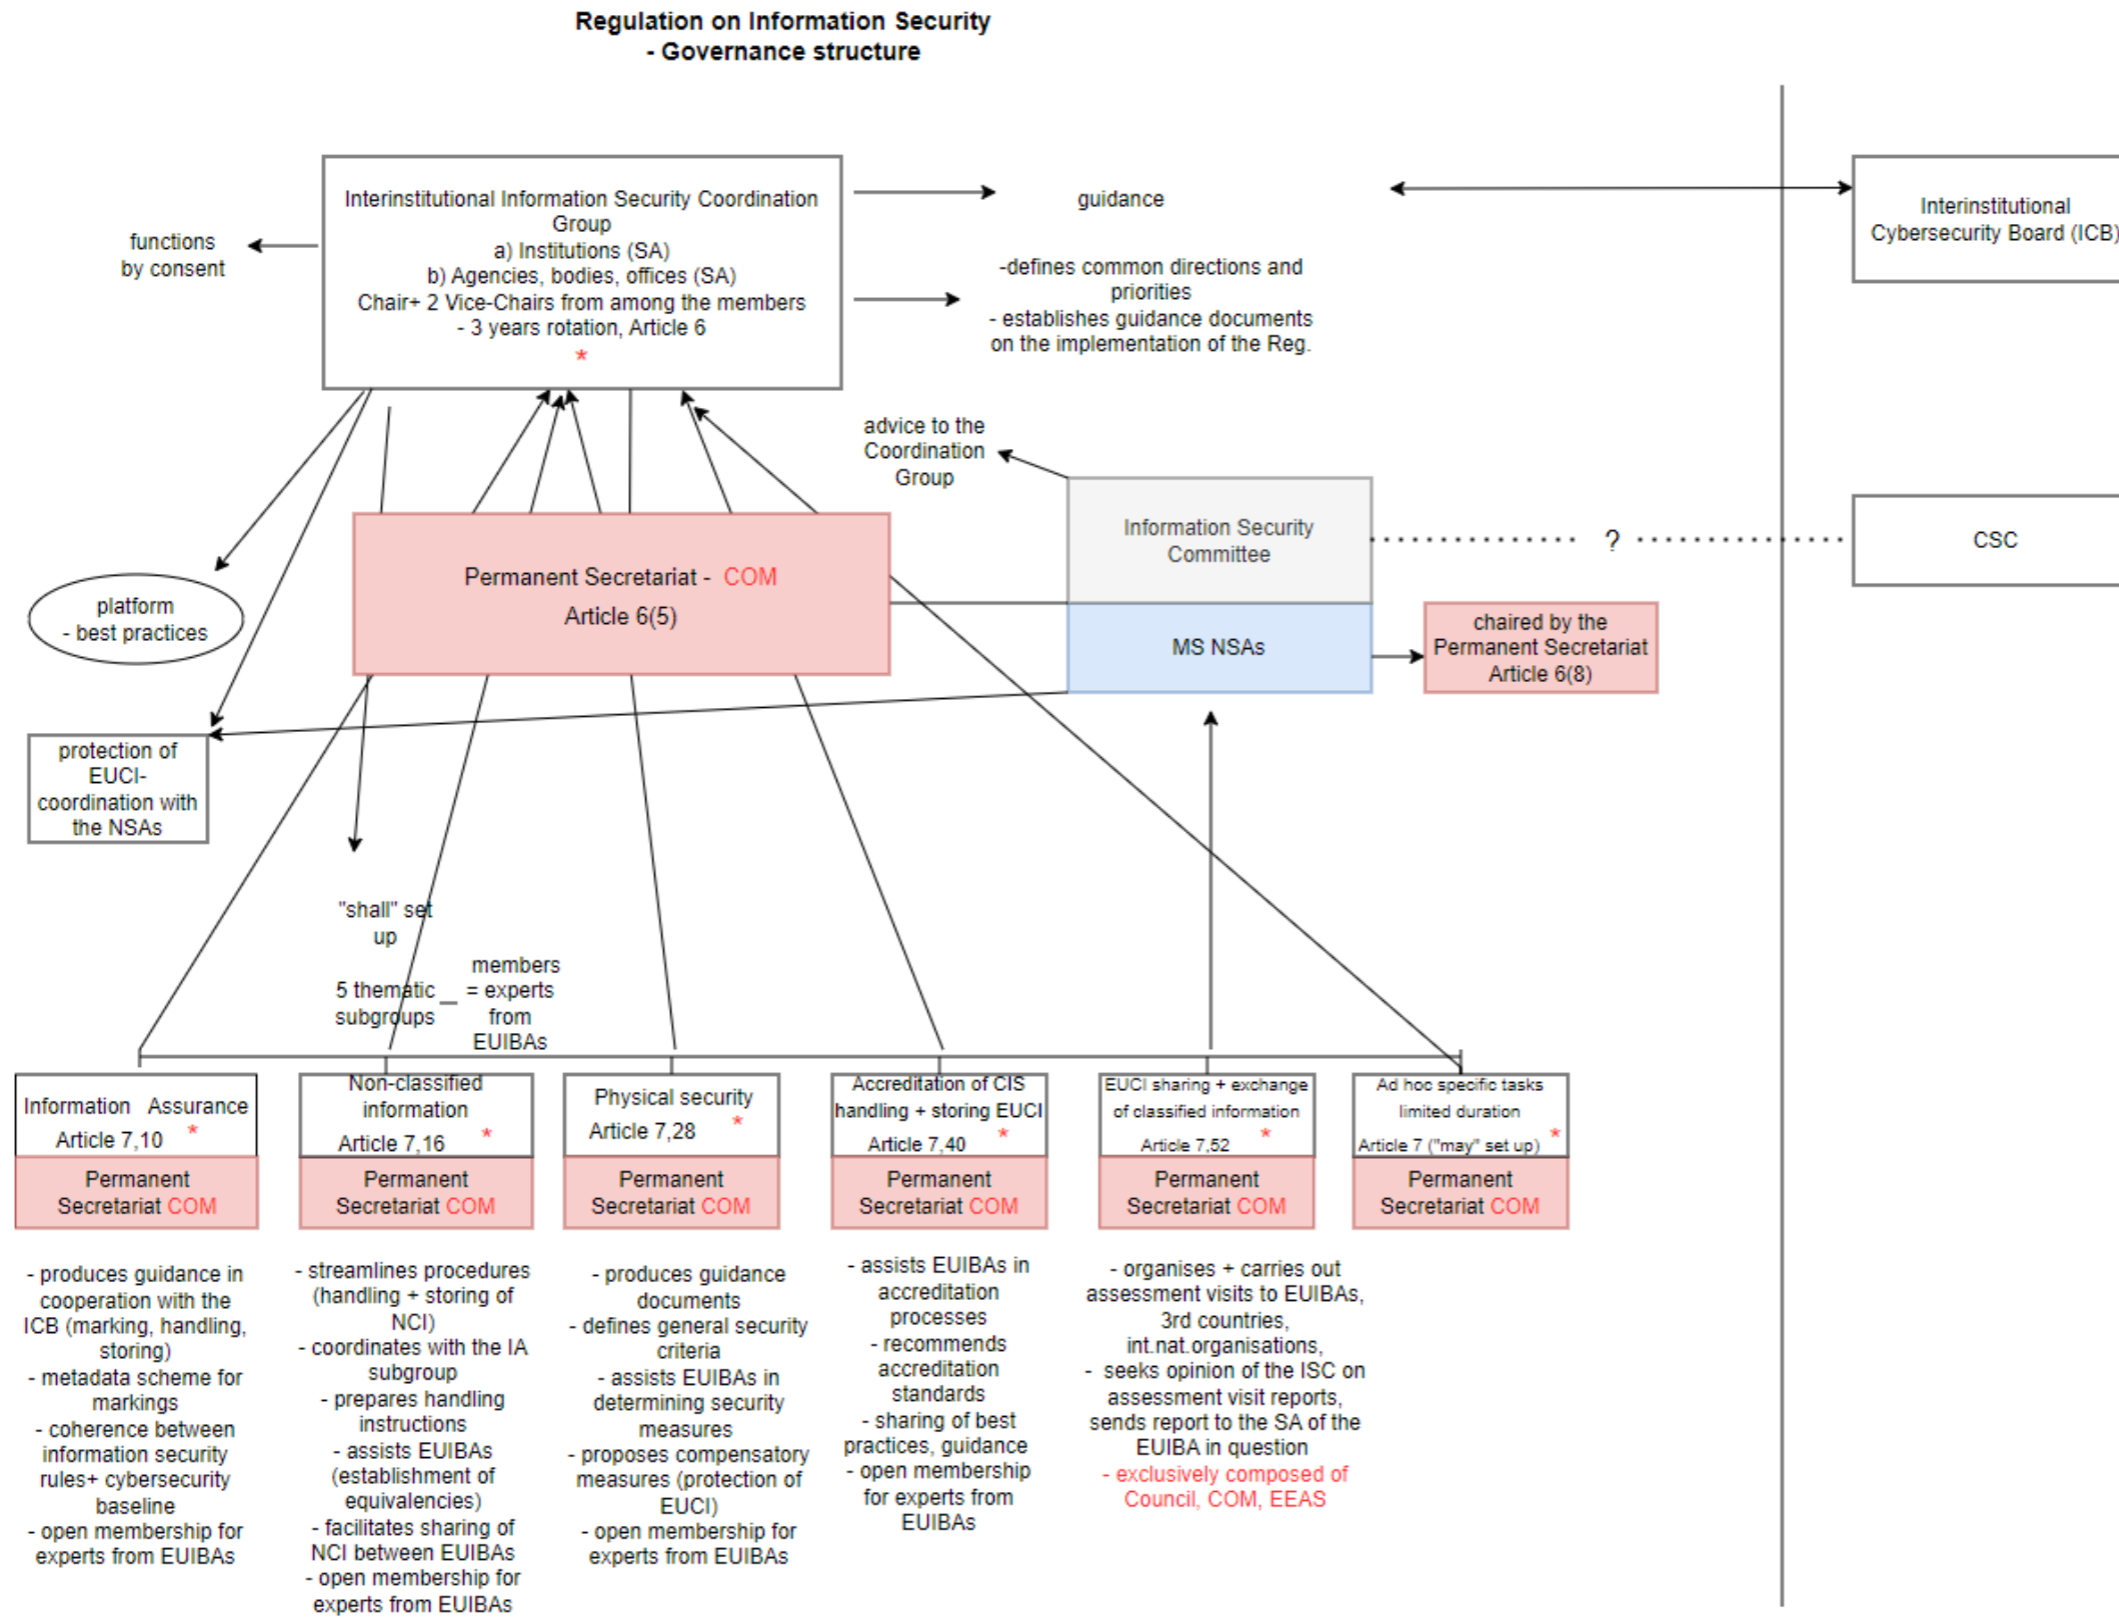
Regulation on Information Security
- Governance structure

functions by consent

Interinstitutional Information Security Coordination Group
a) Institutions (SA)
b) Agencies, bodies, offices (SA)
Chair+ 2 Vice-Chairs from among the members
- 3 years rotation, Article 6
*

guidance

-defines common directions and priorities
- establishes guidance documents on the implementation of the Reg.

Interinstitutional Cybersecurity Board (ICB)

advice to the Coordination Group

Information Security Committee

?

CSC

MS NSAs

chaired by the Permanent Secretariat Article 6(8)

platform
- best practices

Permanent Secretariat - COM
Article 6(5)

protection of EUCI- coordination with the NSAs

"shall" set up

5 thematic subgroups

members = experts from EUIBAs

| Information Assurance Article 7,10 * | Non-classified information Article 7,16 * | Physical security Article 7,28 * | Accreditation of CIS handling + storing EUCI Article 7,40 * | EUCI sharing + exchange of classified information Article 7,52 * | Ad hoc specific tasks limited duration Article 7 ("may" set up) * |
|---|---|---|---|---|---|
| Permanent Secretariat COM | Permanent Secretariat COM | Permanent Secretariat COM | Permanent Secretariat COM | Permanent Secretariat COM | Permanent Secretariat COM |

- produces guidance in cooperation with the ICB (marking, handling, storing)
- metadata scheme for markings
- coherence between information security rules+ cybersecurity baseline
- open membership for experts from EUIBAs

- streamlines procedures (handling + storing of NCI)
- coordinates with the IA subgroup
- prepares handling instructions
- assists EUIBAs (establishment of equivalencies)
- facilitates sharing of NCI between EUIBAs
- open membership for experts from EUIBAs

- produces guidance documents
- defines general security criteria
- assists EUIBAs in determining security measures
- proposes compensatory measures (protection of EUCI)
- open membership for experts from EUIBAs

- assists EUIBAs in accreditation processes
- recommends accreditation standards
- sharing of best practices, guidance
- open membership for experts from EUIBAs

- organises + carries out assessment visits to EUIBAs, 3rd countries, int.nat.organisations,
- seeks opinion of the ISC on assessment visit reports, sends report to the SA of the EUIBA in question
- exclusively composed of Council, COM, EEAS